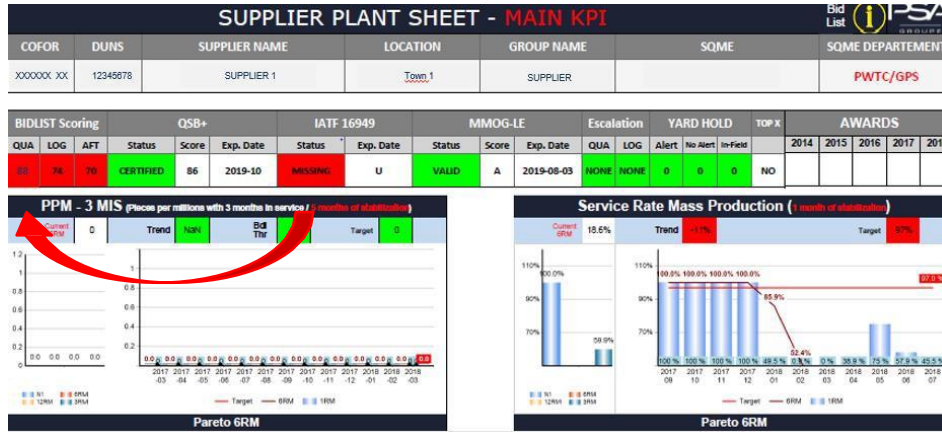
SUPPLIER PLANT SHEET - MAIN KPI

Bid List PSA GROUPE

| COFOR | DUNS | SUPPLIER NAME | LOCATION | GROUP NAME | SQME | SQME DEPARTEMENT |
|---|---|---|---|---|---|---|
| XXXXXX XX | 12345678 | SUPPLIER 1 | Town 1 | SUPPLIER | | PWTC/GPS |

| BIDLIST Scoring | | | QSB+ | | | IATF 16949 | | MMOG-LE | | | Escalation | | YARD HOLD | | | TOP X | AWARDS | | | | |
|---|---|---|---|---|---|---|---|---|---|---|---|---|---|---|---|---|---|---|---|---|---|
| QUA | LOG | AFT | Status | Score | Exp. Date | Status | Exp. Date | Status | Score | Exp. Date | QUA | LOG | Alert | No Alert | In-Field | | 2014 | 2015 | 2016 | 2017 | 201 |
| 88 | 74 | 70 | CERTIFIED | 86 | 2019-10 | MISSING | U | VALID | A | 2019-08-03 | NONE | NONE | 0 | 0 | 0 | NO | | | | | |

PPM - 3 MIS (Pieces per millions with 3 months in service / 5 months of stabilization)

Current 6RM 0 Trend NaN Bdl Thr Target 0

1.2 1 0.8 0.6 0.4 0.2 0 0.0 0.0 0.0 0.0

1 0.8 0.6 0.4 0.2 0 0.0 0.0 0.0 0.0 0.0 0.0 0.0 0.0 0.0 0.0 0.0 0.0 0.0 0.0 0.0 0.0 0.0

2017-03 2017-04 2017-05 2017-06 2017-07 2017-08 2017-09 2017-10 2017-11 2017-12 2018-01 2018-02 2018-03

N1 6RM 12RM 3RM

Target 6RM 1RM

Pareto 6RM

Service Rate Mass Production (1 month of stabilization)

Current 6RM 18.6% Trend -17% Target 97%

110% 100.0% 90% 70% 59.9%

110% 100.0% 100.0% 100.0% 100.0% 97.0% 90% 85.9% 70% 52.4% 100 % 100 % 100 % 100 % 49.5 % 0.0 % 0 % 38.9 % 75 % 57.9 % 45.5

2017 09 2017 10 2017 11 2017 12 2018 01 2018 02 2018 03 2018 04 2018 05 2018 06 2018 07

N1 12RM 6RM 3RM

Target 6RM 1RM

Pareto 6RM